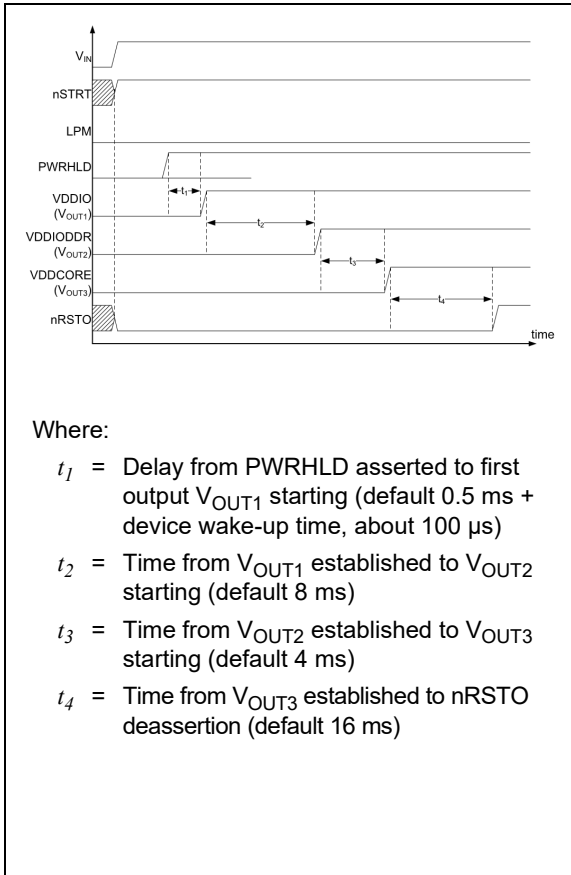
$V_{IN}$
nSTRT
LPM
PWRHLD
VDDIO ($V_{OUT1}$)
VDDIODDR ($V_{OUT2}$)
VDDCORE ($V_{OUT3}$)
nRSTO
$t_1$
$t_2$
$t_3$
$t_4$
time

Where:

$t_1$ = Delay from PWRHLD asserted to first output $V_{OUT1}$ starting (default 0.5 ms + device wake-up time, about 100 µs)

$t_2$ = Time from $V_{OUT1}$ established to $V_{OUT2}$ starting (default 8 ms)

$t_3$ = Time from $V_{OUT2}$ established to $V_{OUT3}$ starting (default 4 ms)

$t_4$ = Time from $V_{OUT3}$ established to nRSTO deassertion (default 16 ms)